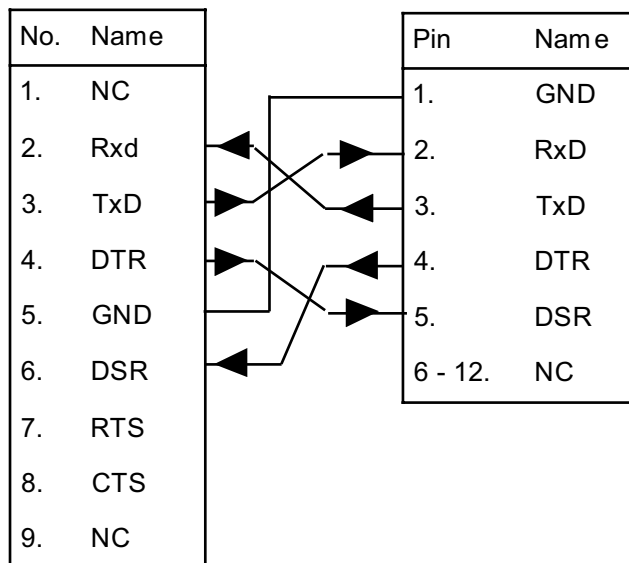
| No. | Name |
|---|---|
| 1. | NC |
| 2. | Rxd |
| 3. | TxD |
| 4. | DTR |
| 5. | GND |
| 6. | DSR |
| 7. | RTS |
| 8. | CTS |
| 9. | NC |

| Pin | Name |
|---|---|
| 1. | GND |
| 2. | RxD |
| 3. | TxD |
| 4. | DTR |
| 5. | DSR |
| 6 - 12. | NC |